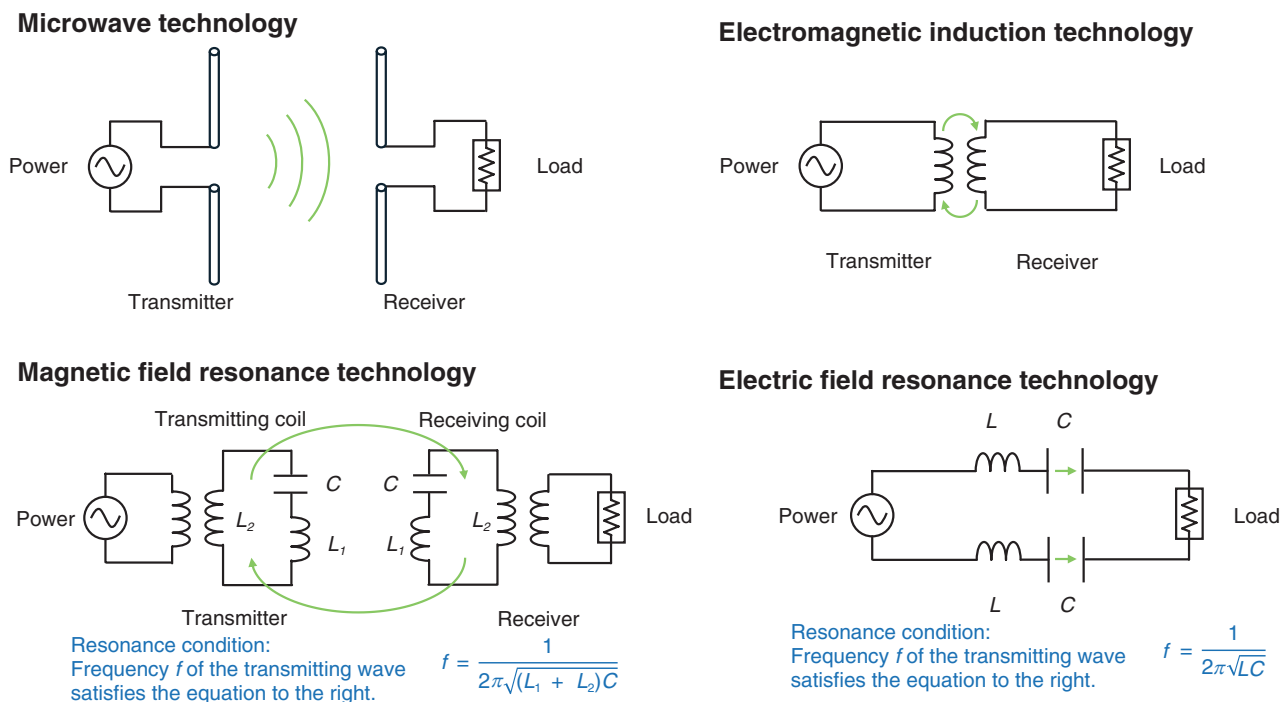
Microwave technology

Power

Load

Transmitter

Receiver

Electromagnetic induction technology

Power

Load

Transmitter

Receiver

Magnetic field resonance technology

Transmitting coil

Receiving coil

Power

$C$

$C$

$L_2$

$L_1$

$L_1$

$L_2$

Load

Transmitter

Receiver

Resonance condition:
Frequency $f$ of the transmitting wave satisfies the equation to the right.

$f = \frac{1}{2\pi\sqrt{(L_1 + L_2)C}}$

Electric field resonance technology

$L$

$C$

Power

Load

$L$

$C$

Resonance condition:
Frequency $f$ of the transmitting wave satisfies the equation to the right.

$f = \frac{1}{2\pi\sqrt{LC}}$